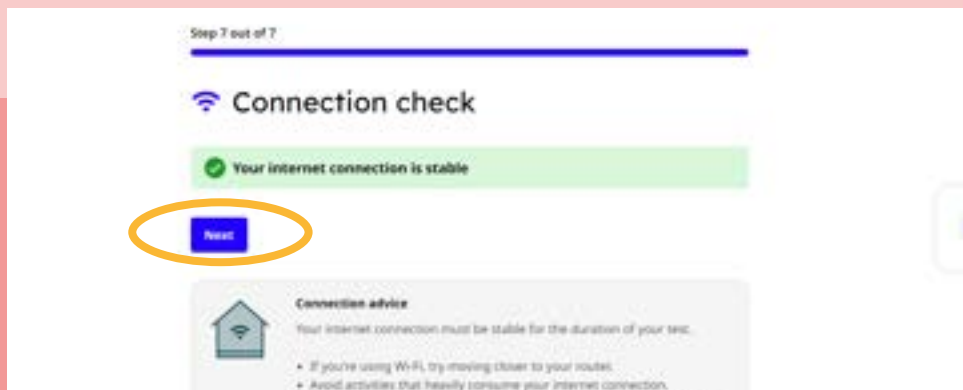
Step 7 out of 7

Connection check

Your internet connection is stable

Next

Connection advice

Your internet connection must be stable for the duration of your test.

• If you're using Wi-Fi, try moving closer to your router.
• Avoid activities that heavily consume your internet connection.